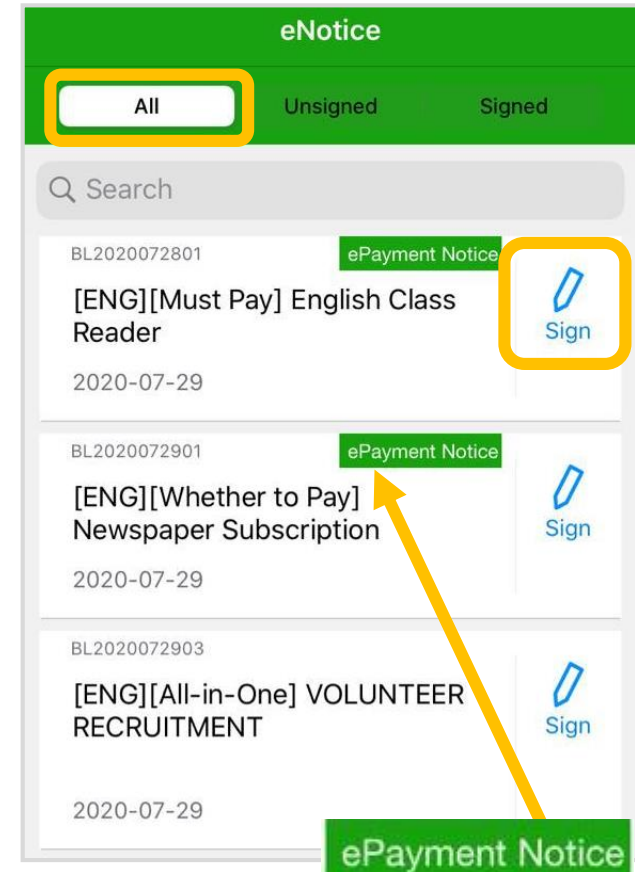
eNotice

All
Unsigned
Signed

Search

BL2020072801
ePayment Notice
[ENG][Must Pay] English Class Reader
2020-07-29
Sign

BL2020072901
ePayment Notice
[ENG][Whether to Pay] Newspaper Subscription
2020-07-29
Sign

BL2020072903
[ENG][All-in-One] VOLUNTEER RECRUITMENT
2020-07-29
Sign

ePayment Notice